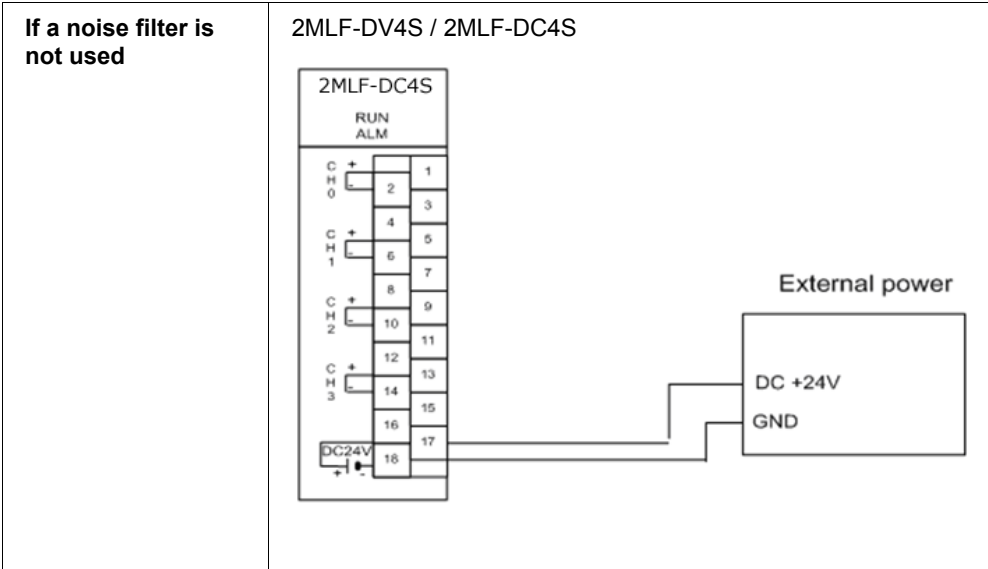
| If a noise filter is not used | 2MLF-DV4S / 2MLF-DC4S<br>2MLF-DC4S<br>RUN<br>ALM<br>CH0 + -<br>CH1 + -<br>CH2 + -<br>CH3 + -<br>1 2 3 4 5 6 7 8 9 10 11 12 13 14 15 16 17 18<br>DC24V + -<br>External power<br>DC +24V<br>GND |
|---|---|